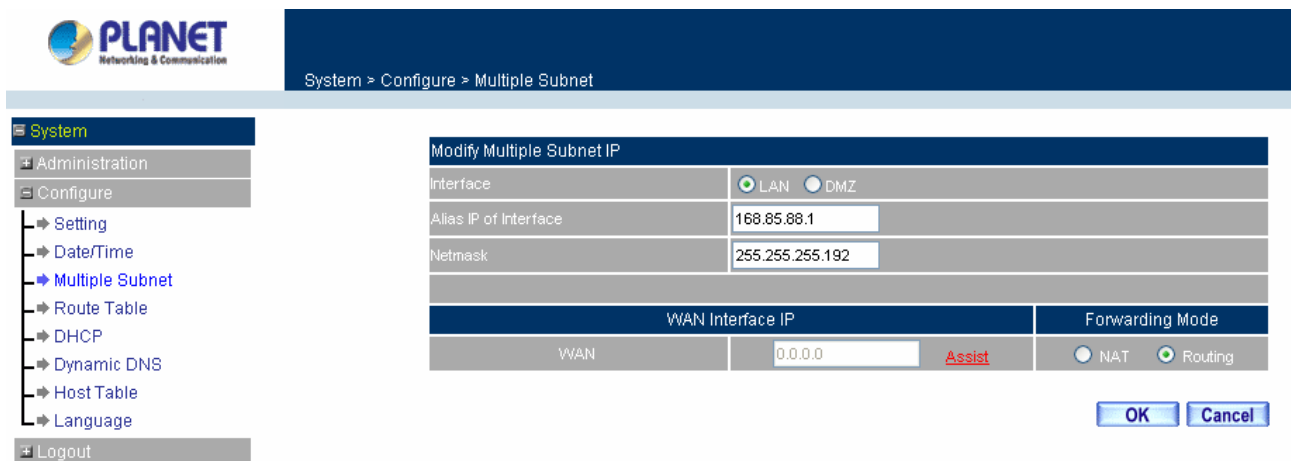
PLANET
Networking & Communication

System > Configure > Multiple Subnet

System
Administration
Configure
Setting
Date/Time
Multiple Subnet
Route Table
DHCP
Dynamic DNS
Host Table
Language
Logout

Modify Multiple Subnet IP

| Interface | LAN DMZ |
|---|---|
| Alias IP of Interface | 168.85.88.1 |
| Netmask | 255.255.255.192 |

| WAN Interface IP | | Forwarding Mode |
|---|---|---|
| WAN | 0.0.0.0 Assist | NAT Routing |

OK Cancel